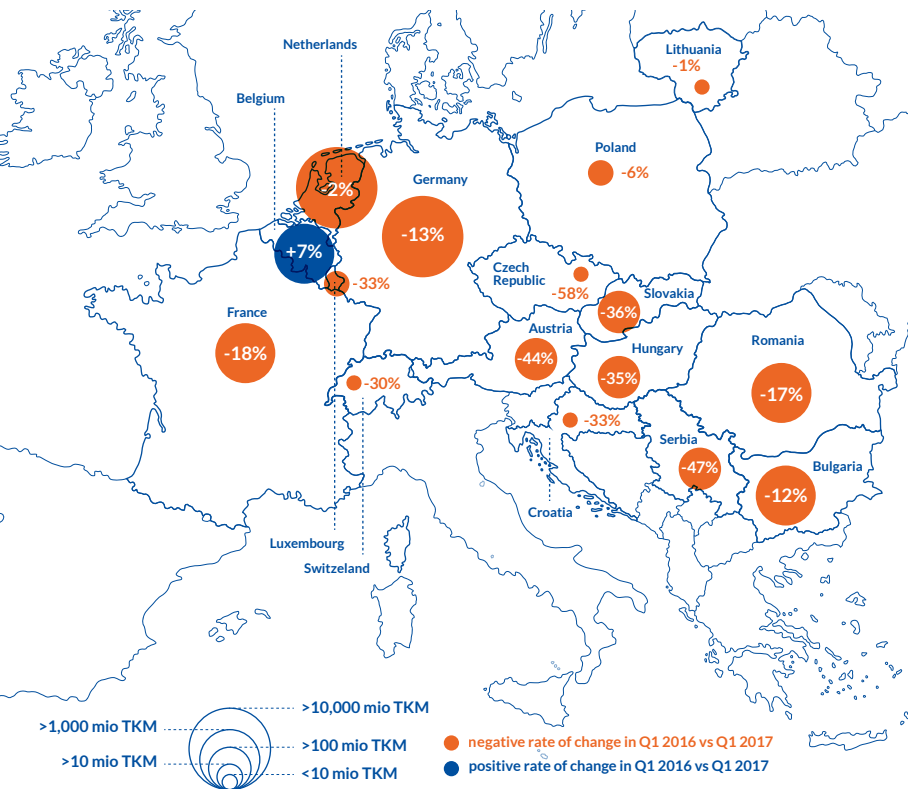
Netherlands

Lithuania
-1%

Belgium

Poland
-6%

-2%

Germany

-13%

+7%

Czech Republic

-58%

-33%

Slovakia

-36%

France

-18%

Austria

-44%

Hungary

-35%

Romania

-17%

-30%

-33%

Serbia

-47%

Bulgaria

-12%

Croatia

Luxembourg

Switzeland

>10,000 mio TKM
>1,000 mio TKM
>100 mio TKM
>10 mio TKM
<10 mio TKM

negative rate of change in Q1 2016 vs Q1 2017
positive rate of change in Q1 2016 vs Q1 2017